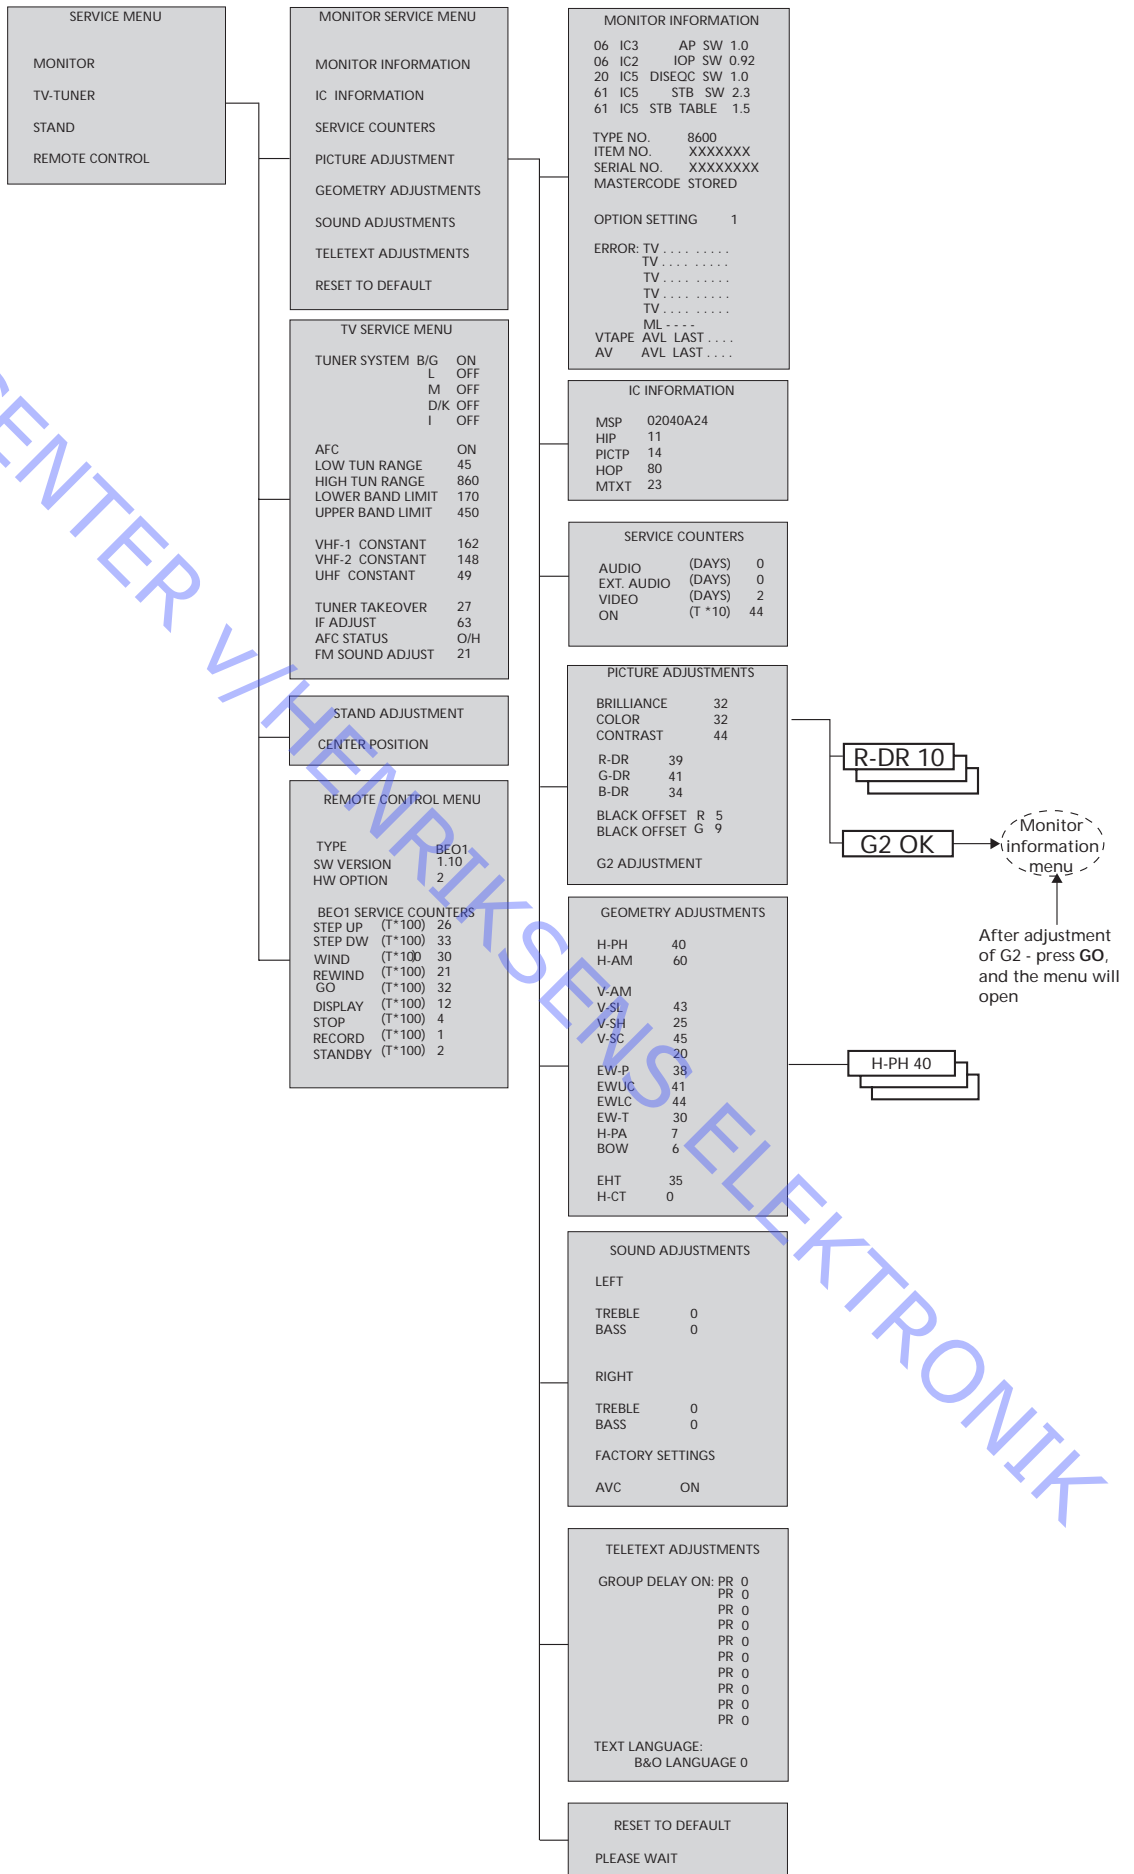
SERVICE MENU

MONITOR
TV-TUNER
STAND
REMOTE CONTROL

MONITOR SERVICE MENU

MONITOR INFORMATION
IC INFORMATION
SERVICE COUNTERS
PICTURE ADJUSTMENT
GEOMETRY ADJUSTMENTS
SOUND ADJUSTMENTS
TELETEXT ADJUSTMENTS
RESET TO DEFAULT

MONITOR INFORMATION

06 IC3 AP SW 1.0
06 IC2 IOP SW 0.92
20 IC5 DISEQC SW 1.0
61 IC5 STB SW 2.3
61 IC5 STB TABLE 1.5

TYPE NO. 8600
ITEM NO. XXXXXXX
SERIAL NO. XXXXXXXX
MASTERCODE STORED

OPTION SETTING 1

ERROR: TV . . . . . . . . .
TV . . . . . . . . .
TV . . . . . . . . .
TV . . . . . . . . .
TV . . . . . . . . .
ML - - - -
VTAPE AVL LAST . . . .
AV AVL LAST . . . .

TV SERVICE MENU

TUNER SYSTEM B/G ON
L OFF
M OFF
D/K OFF
I OFF

AFC ON
LOW TUN RANGE 45
HIGH TUN RANGE 860
LOWER BAND LIMIT 170
UPPER BAND LIMIT 450

VHF-1 CONSTANT 162
VHF-2 CONSTANT 148
UHF CONSTANT 49

TUNER TAKEOVER 27
IF ADJUST 63
AFC STATUS O/H
FM SOUND ADJUST 21

IC INFORMATION

MSP 02040A24
HIP 11
PICTP 14
HOP 80
MTXT 23

SERVICE COUNTERS

AUDIO (DAYS) 0
EXT. AUDIO (DAYS) 0
VIDEO (DAYS) 2
ON (T *10) 44

STAND ADJUSTMENT

CENTER POSITION

REMOTE CONTROL MENU

TYPE BEO1
SW VERSION 1.10
HW OPTION 2

BEO1 SERVICE COUNTERS
STEP UP (T*100) 26
STEP DW (T*100) 33
WIND (T*100) 30
REWIND (T*100) 21
GO (T*100) 32
DISPLAY (T*100) 12
STOP (T*100) 4
RECORD (T*100) 1
STANDBY (T*100) 2

PICTURE ADJUSTMENTS

BRILLIANCE 32
COLOR 32
CONTRAST 44

R-DR 39
G-DR 41
B-DR 34

BLACK OFFSET R 5
BLACK OFFSET G 9

G2 ADJUSTMENT

R-DR 10

G2 OK

Monitor information menu

After adjustment of G2 - press **GO**, and the menu will open

GEOMETRY ADJUSTMENTS

H-PH 40
H-AM 60

V-AM
V-SL 43
V-SH 25
V-SC 45
20
EW-P 38
EWUC 41
EWLC 44
EW-T 30
H-PA 7
BOW 6

EHT 35
H-CT 0

H-PH 40

SOUND ADJUSTMENTS

LEFT

TREBLE 0
BASS 0

RIGHT

TREBLE 0
BASS 0

FACTORY SETTINGS

AVC ON

TELETEXT ADJUSTMENTS

GROUP DELAY ON: PR 0
PR 0
PR 0
PR 0
PR 0
PR 0
PR 0
PR 0
PR 0
PR 0

TEXT LANGUAGE:
B&O LANGUAGE 0

RESET TO DEFAULT

PLEASE WAIT

CENTER V/HENRIKSENS ELEKTRONIK